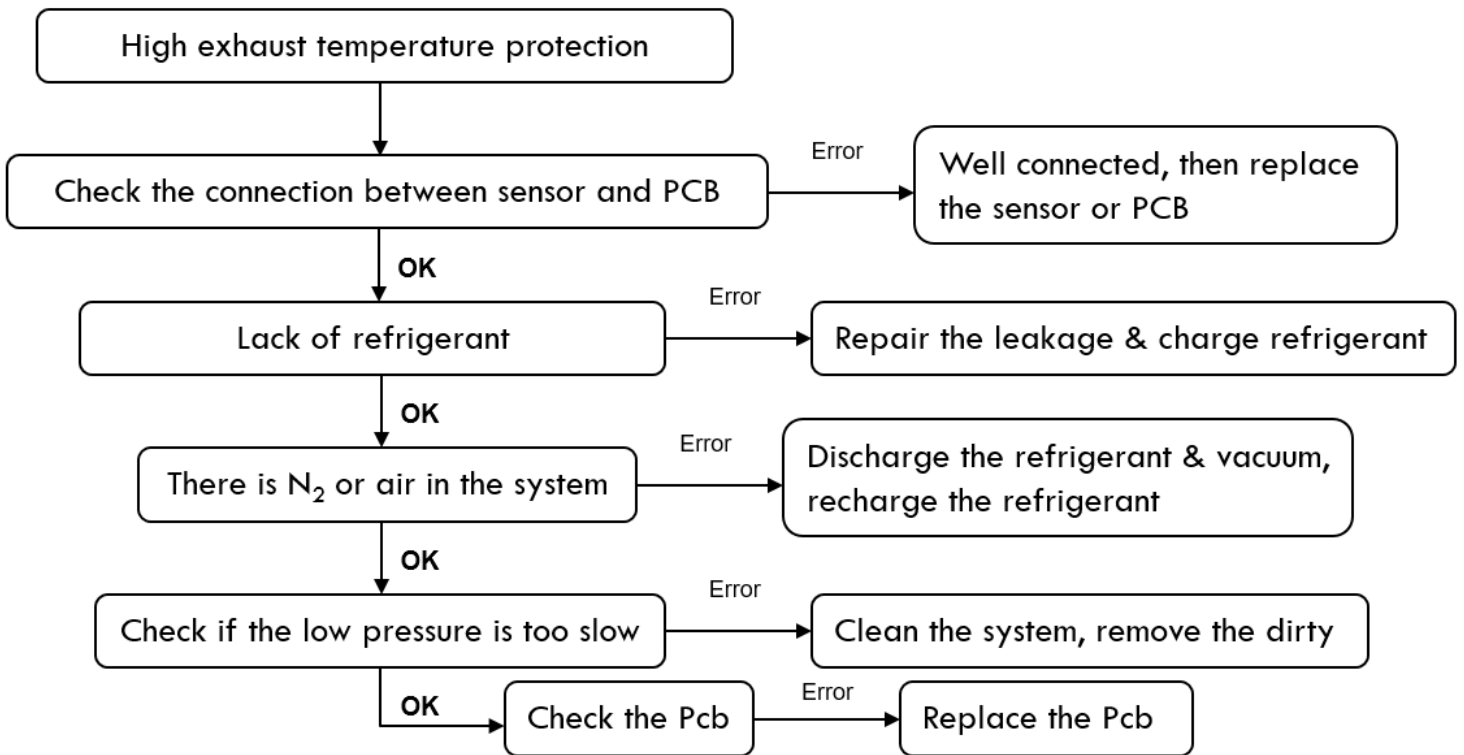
High exhaust temperature protection

Check the connection between sensor and PCB

Error

Well connected, then replace the sensor or PCB

OK

Lack of refrigerant

Error

Repair the leakage & charge refrigerant

OK

There is $N_2$ or air in the system

Error

Discharge the refrigerant & vacuum, recharge the refrigerant

OK

Check if the low pressure is too slow

Error

Clean the system, remove the dirty

OK

Check the Pcb

Error

Replace the Pcb